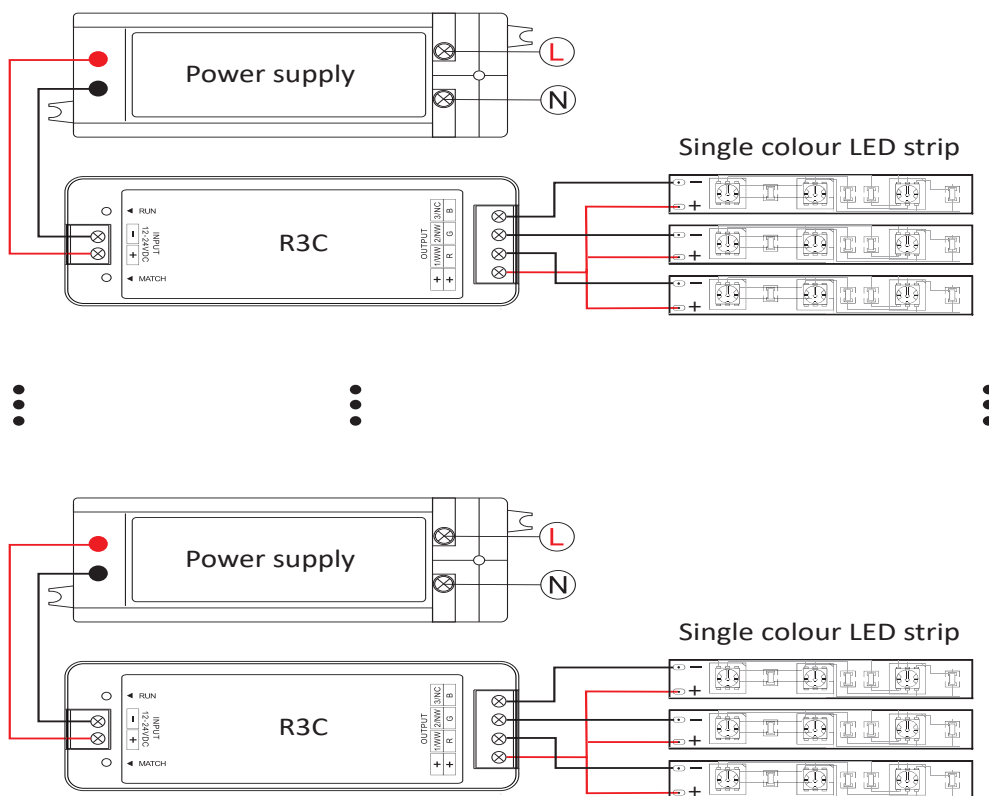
Power supply

L

N

Single colour LED strip

RUN

INPUT 12-24VDC

−

+

MATCH

R3C

OUTPUT

3/NC B

2/NW G

1/WW R

+ +

−
+
−
+
−
+

Power supply

L

N

Single colour LED strip

RUN

INPUT 12-24VDC

−

+

MATCH

R3C

OUTPUT

3/NC B

2/NW G

1/WW R

+ +

−
+
−
+
−
+